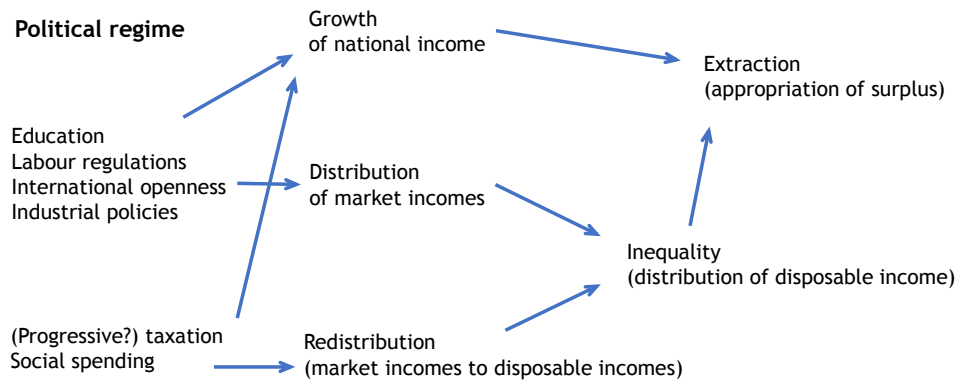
Political regime

Growth
of national income

Extraction
(appropriation of surplus)

Education
Labour regulations
International openness
Industrial policies

Distribution
of market incomes

Inequality
(distribution of disposable income)

(Progressive?) taxation
Social spending

Redistribution
(market incomes to disposable incomes)